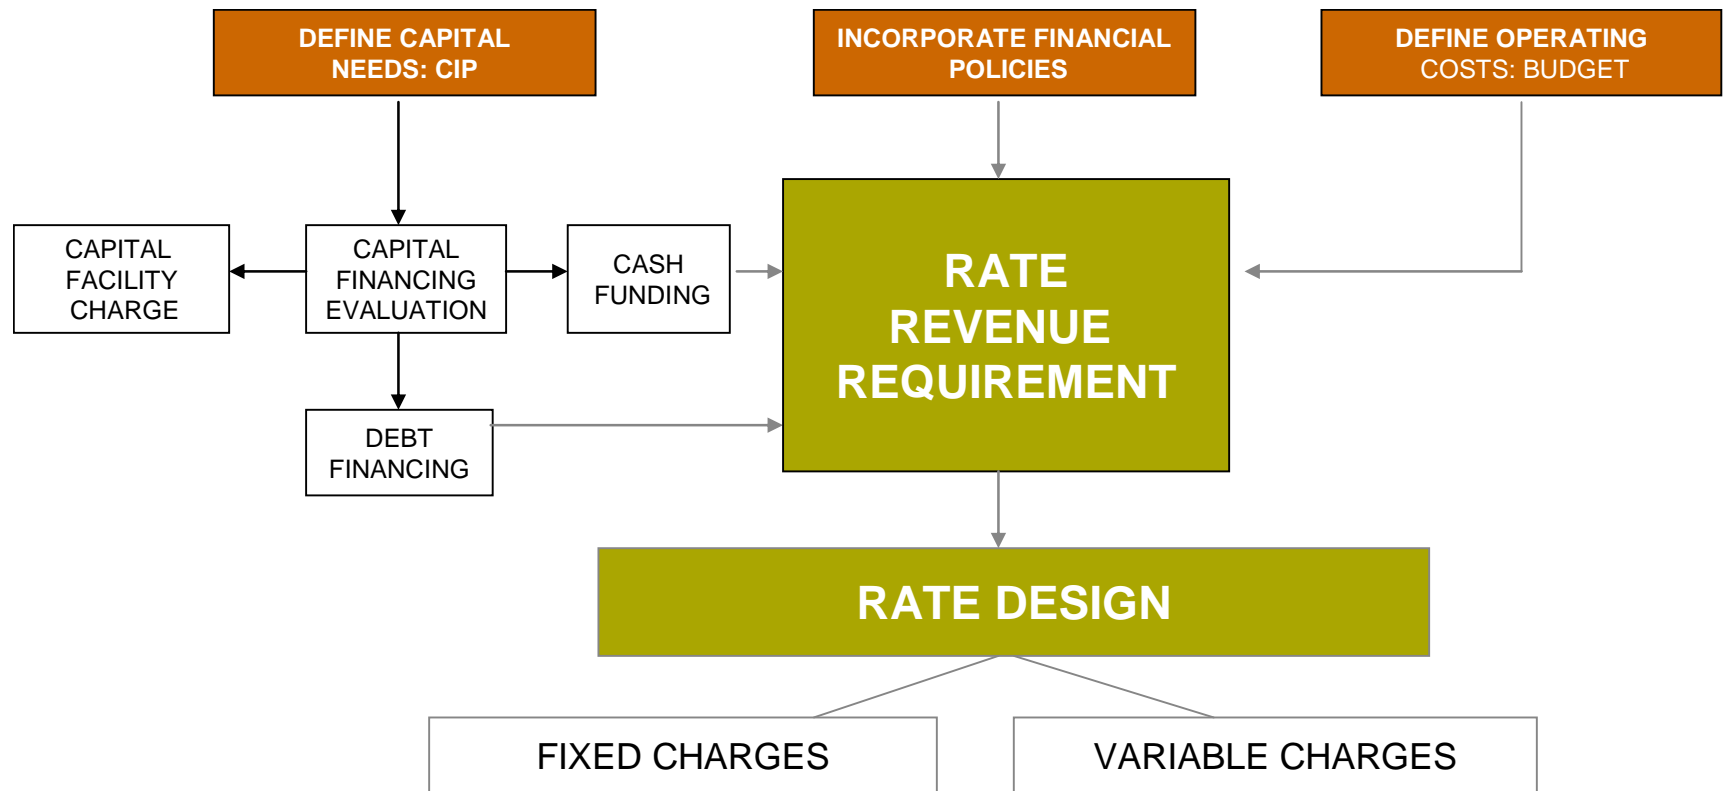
DEFINE CAPITAL NEEDS: CIP

INCORPORATE FINANCIAL POLICIES

DEFINE OPERATING COSTS: BUDGET

CAPITAL FACILITY CHARGE

CAPITAL FINANCING EVALUATION

CASH FUNDING

RATE REVENUE REQUIREMENT

DEBT FINANCING

RATE DESIGN

FIXED CHARGES

VARIABLE CHARGES